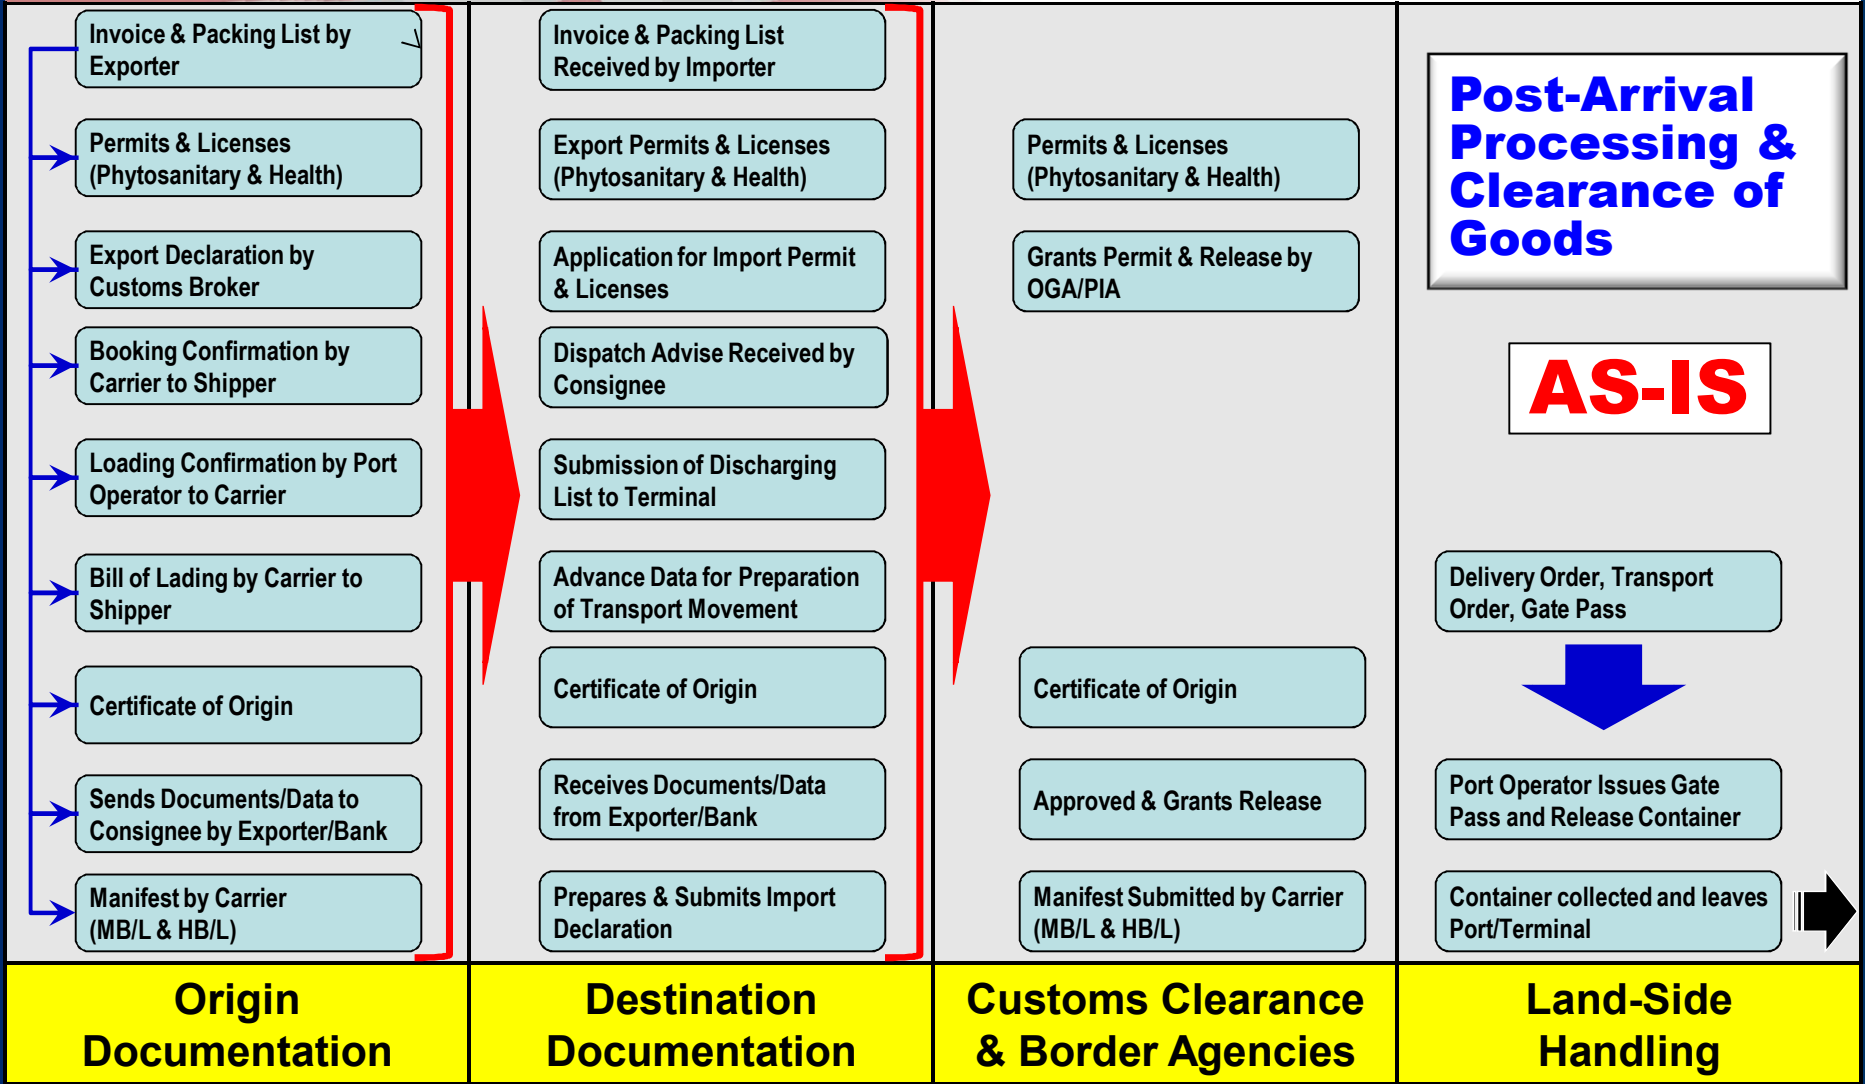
Invoice & Packing List by Exporter

Permits & Licenses (Phytosanitary & Health)

Export Declaration by Customs Broker

Booking Confirmation by Carrier to Shipper

Loading Confirmation by Port Operator to Carrier

Bill of Lading by Carrier to Shipper

Certificate of Origin

Sends Documents/Data to Consignee by Exporter/Bank

Manifest by Carrier (MB/L & HB/L)

Origin Documentation

Invoice & Packing List Received by Importer

Export Permits & Licenses (Phytosanitary & Health)

Application for Import Permit & Licenses

Dispatch Advise Received by Consignee

Submission of Discharging List to Terminal

Advance Data for Preparation of Transport Movement

Certificate of Origin

Receives Documents/Data from Exporter/Bank

Prepares & Submits Import Declaration

Destination Documentation

Permits & Licenses (Phytosanitary & Health)

Grants Permit & Release by OGA/PIA

Certificate of Origin

Approved & Grants Release

Manifest Submitted by Carrier (MB/L & HB/L)

Customs Clearance & Border Agencies

Post-Arrival Processing & Clearance of Goods

AS-IS

Delivery Order, Transport Order, Gate Pass

Port Operator Issues Gate Pass and Release Container

Container collected and leaves Port/Terminal

Land-Side Handling